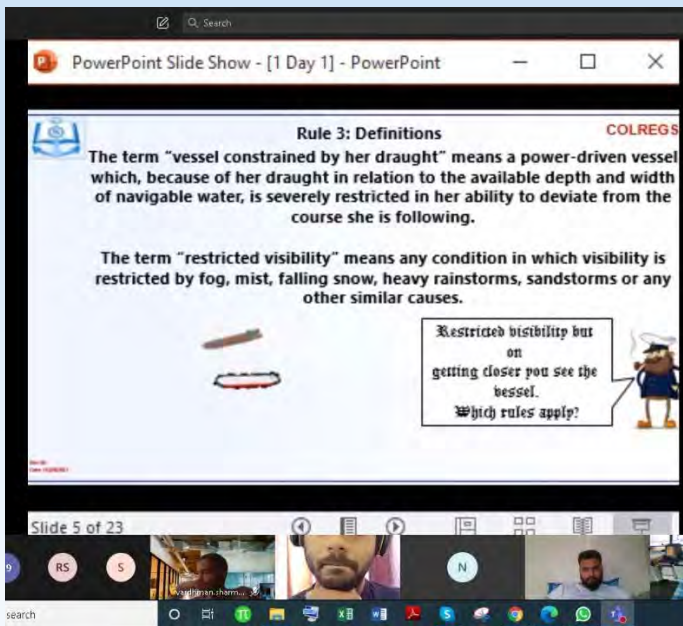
Search

PowerPoint Slide Show - [1 Day 1] - PowerPoint

Rule 3: Definitions

COLREGS

The term "vessel constrained by her draught" means a power-driven vessel which, because of her draught in relation to the available depth and width of navigable water, is severely restricted in her ability to deviate from the course she is following.

The term "restricted visibility" means any condition in which visibility is restricted by fog, mist, falling snow, heavy rainstorms, sandstorms or any other similar causes.

Restricted visibility but on getting closer you see the vessel. Which rules apply?

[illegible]

Slide 5 of 23

RS S N

vardhman.sharm...

search